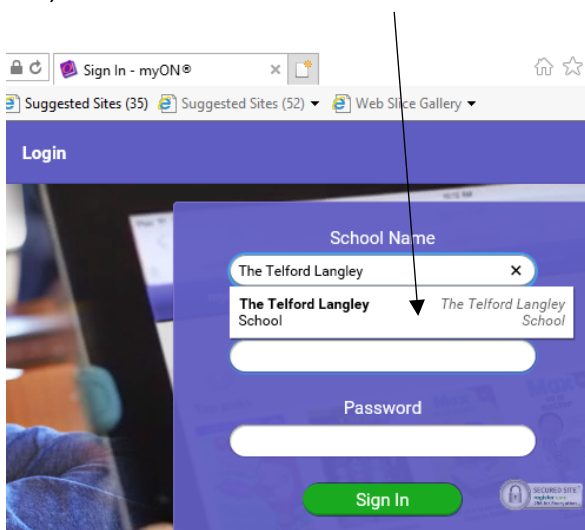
Sign In - myON®

Suggested Sites (35) Suggested Sites (52) Web Slice Gallery

Login

School Name

The Telford Langley

The Telford Langley School

The Telford Langley School

Password

Sign In

SECURED SITE